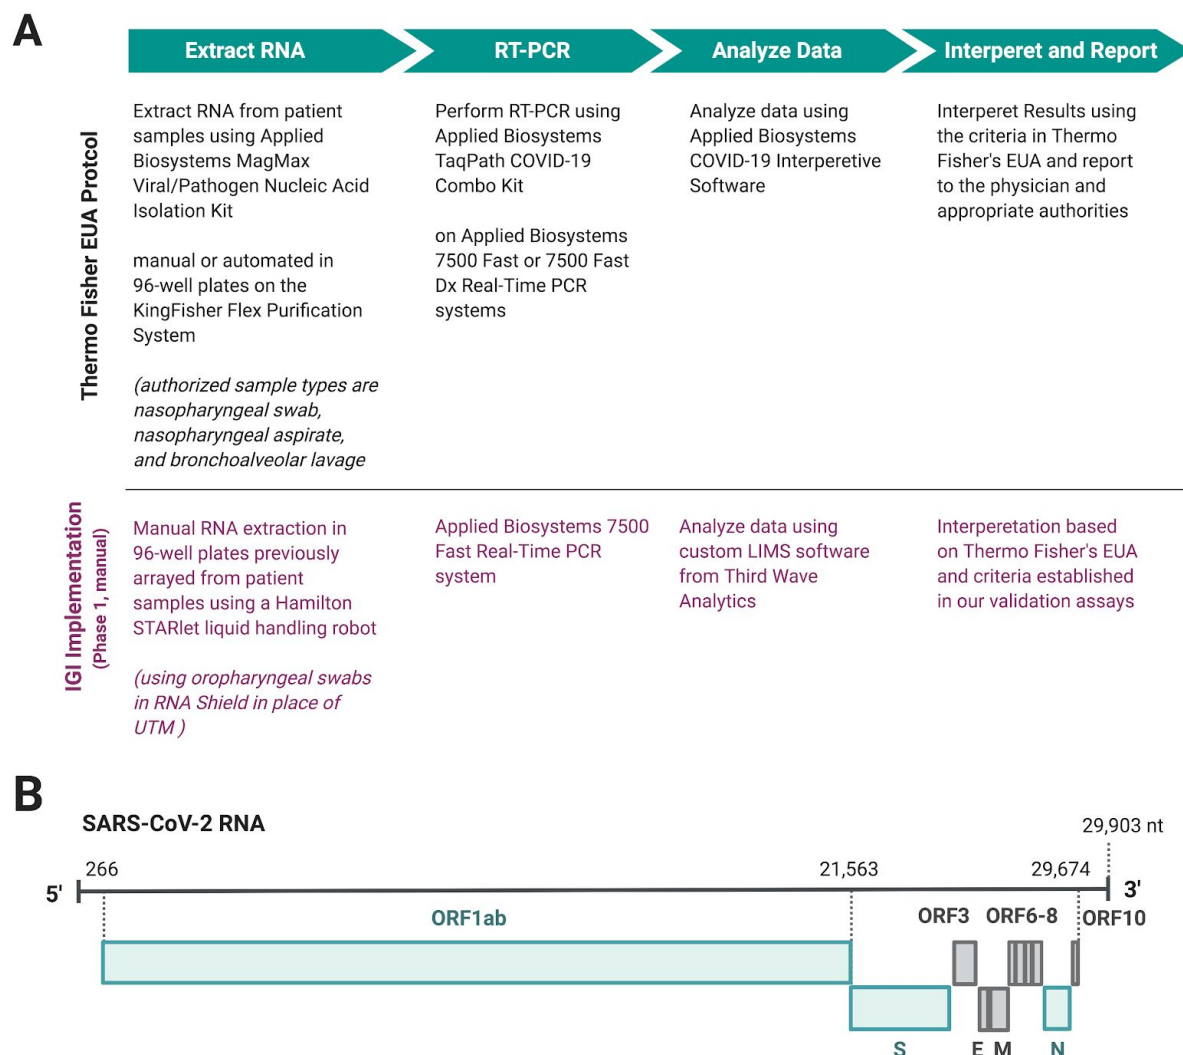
A

Extract RNA

RT-PCR

Analyze Data

Interperet and Report

Thermo Fisher EUA Protocol

Extract RNA from patient samples using Applied Biosystems MagMax Viral/Pathogen Nucleic Acid Isolation Kit

manual or automated in 96-well plates on the KingFisher Flex Purification System

(authorized sample types are nasopharyngeal swab, nasopharyngeal aspirate, and bronchoalveolar lavage

Perform RT-PCR using Applied Biosystems TaqPath COVID-19 Combo Kit

on Applied Biosystems 7500 Fast or 7500 Fast Dx Real-Time PCR systems

Analyze data using Applied Biosystems COVID-19 Interperetive Software

Interperet Results using the criteria in Thermo Fisher's EUA and report to the physician and appropriate authorities

IGI Implementation (Phase 1, manual)

Manual RNA extraction in 96-well plates previously arrayed from patient samples using a Hamilton STARlet liquid handling robot

(using oropharyngeal swabs in RNA Shield in place of UTM )

Applied Biosystems 7500 Fast Real-Time PCR system

Analyze data using custom LIMS software from Third Wave Analytics

Interperetation based on Thermo Fisher's EUA and criteria established in our validation assays

B

SARS-CoV-2 RNA

29,903 nt

266

21,563

29,674

5'

3'

ORF1ab

ORF3

ORF6-8

ORF10

S

E

M

N